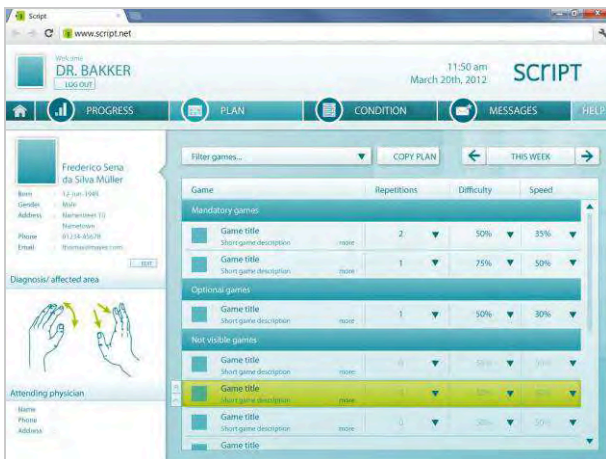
Script

www.script.net

Welcome
DR. BAKKER
LOG OUT

11:50 am
March 20th, 2012

SCRIPT

PROGRESS
PLAN
CONDITION
MESSAGES
HELP

Frederico Sena da Silva Müller

Born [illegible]
Gender Male
Address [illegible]
Phone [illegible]
Email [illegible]

EDIT

Diagnosis/ affected area

Attending physician
Name
Phone
Address

Filter games...
COPY PLAN
THIS WEEK

| Game | Repetitions | Difficulty | Speed |
|---|---|---|---|
| Mandatory games | | | |
| Game title Short game description more | 2 | 50% | 35% |
| Game title Short game description more | 1 | 75% | 50% |
| Optional games | | | |
| Game title Short game description more | 1 | 50% | 30% |
| Not visible games | | | |
| Game title Short game description more | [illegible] | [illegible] | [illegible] |
| Game title Short game description more | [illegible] | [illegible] | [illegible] |
| Game title Short game description more | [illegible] | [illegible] | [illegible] |
| Game title | | | |